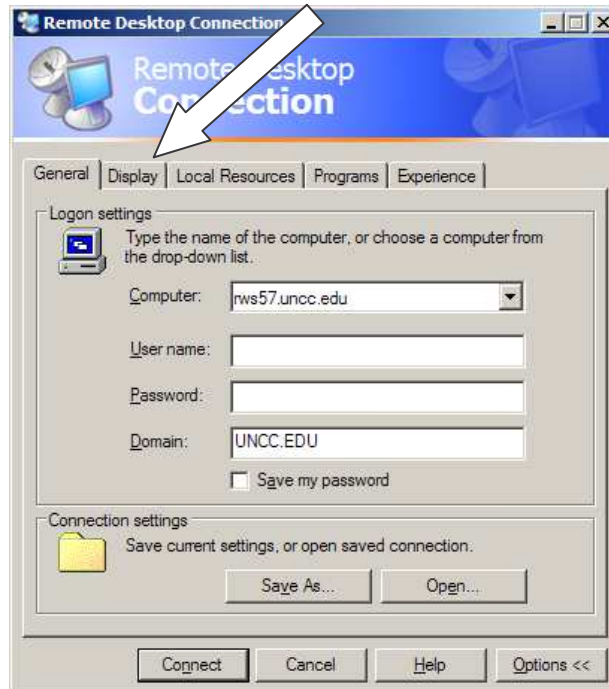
Remote Desktop Connection

Remote Desktop Connection

General | Display | Local Resources | Programs | Experience

Logon settings

Type the name of the computer, or choose a computer from the drop-down list.

Computer: rws57.uncc.edu

User name:

Password:

Domain: UNCC.EDU

Save my password

Connection settings

Save current settings, or open saved connection.

Save As... Open...

Connect Cancel Help Options <<